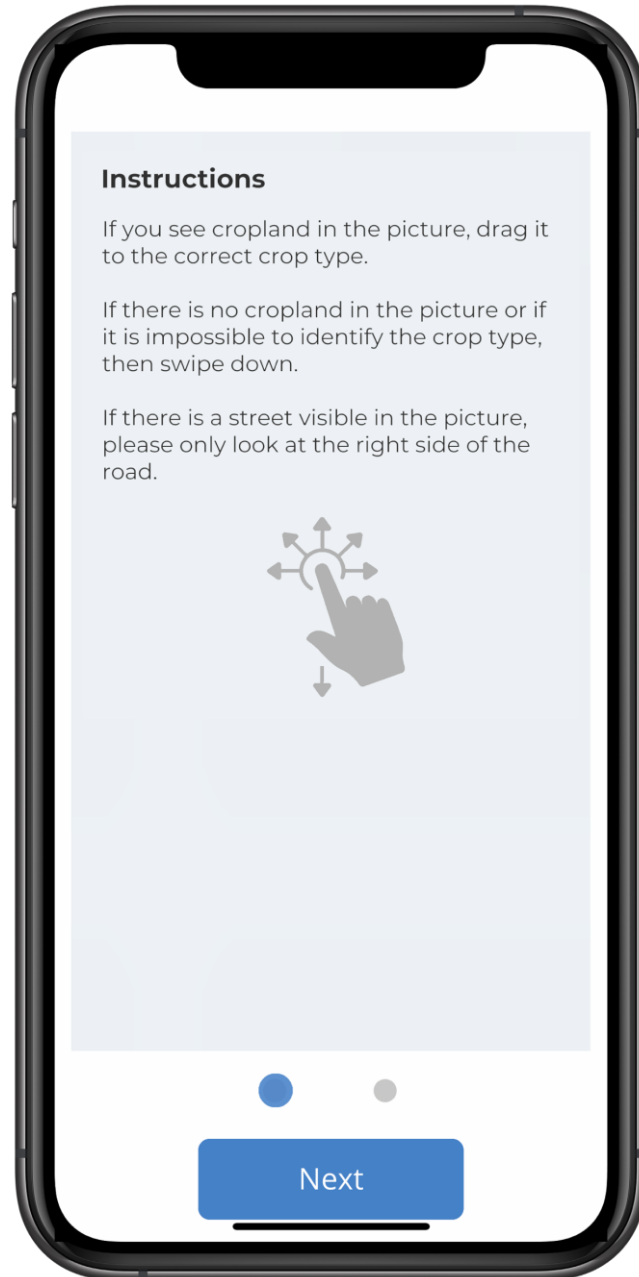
Instructions

If you see cropland in the picture, drag it to the correct crop type.

If there is no cropland in the picture or if it is impossible to identify the crop type, then swipe down.

If there is a street visible in the picture, please only look at the right side of the road.

Next